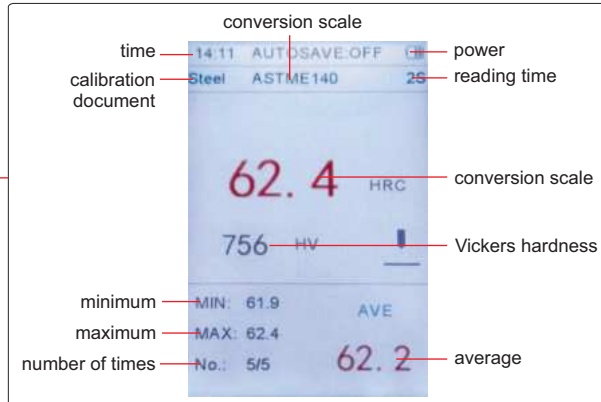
conversion scale

time
14:11 AUTOSAVE:OFF
power

calibration document
Steel ASTME140 2S
reading time

62. 4 HRC
conversion scale

756 HV
Vickers hardness

minimum
MIN: 61.9

maximum
MAX: 62.4
AVE

number of times
No.: 5/5
62. 2
average